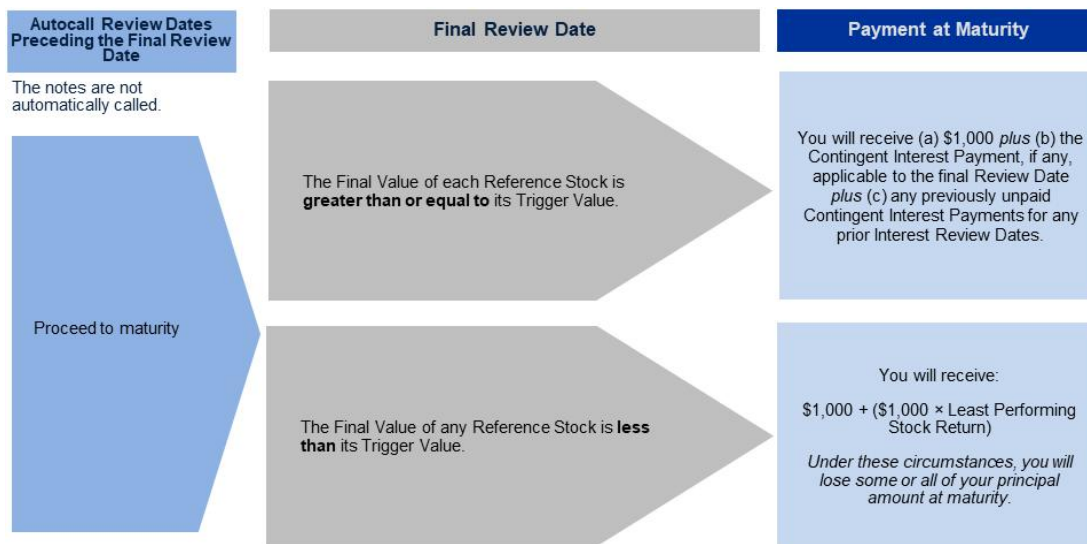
Autocall Review Dates Preceding the Final Review Date

Final Review Date

Payment at Maturity

The notes are not automatically called.

Proceed to maturity

The Final Value of each Reference Stock is **greater than or equal to** its Trigger Value.

You will receive (a) $1,000 *plus* (b) the Contingent Interest Payment, if any, applicable to the final Review Date *plus* (c) any previously unpaid Contingent Interest Payments for any prior Interest Review Dates.

The Final Value of any Reference Stock is **less than** its Trigger Value.

You will receive:

$1,000 + ($1,000 × Least Performing Stock Return)

*Under these circumstances, you will lose some or all of your principal amount at maturity.*